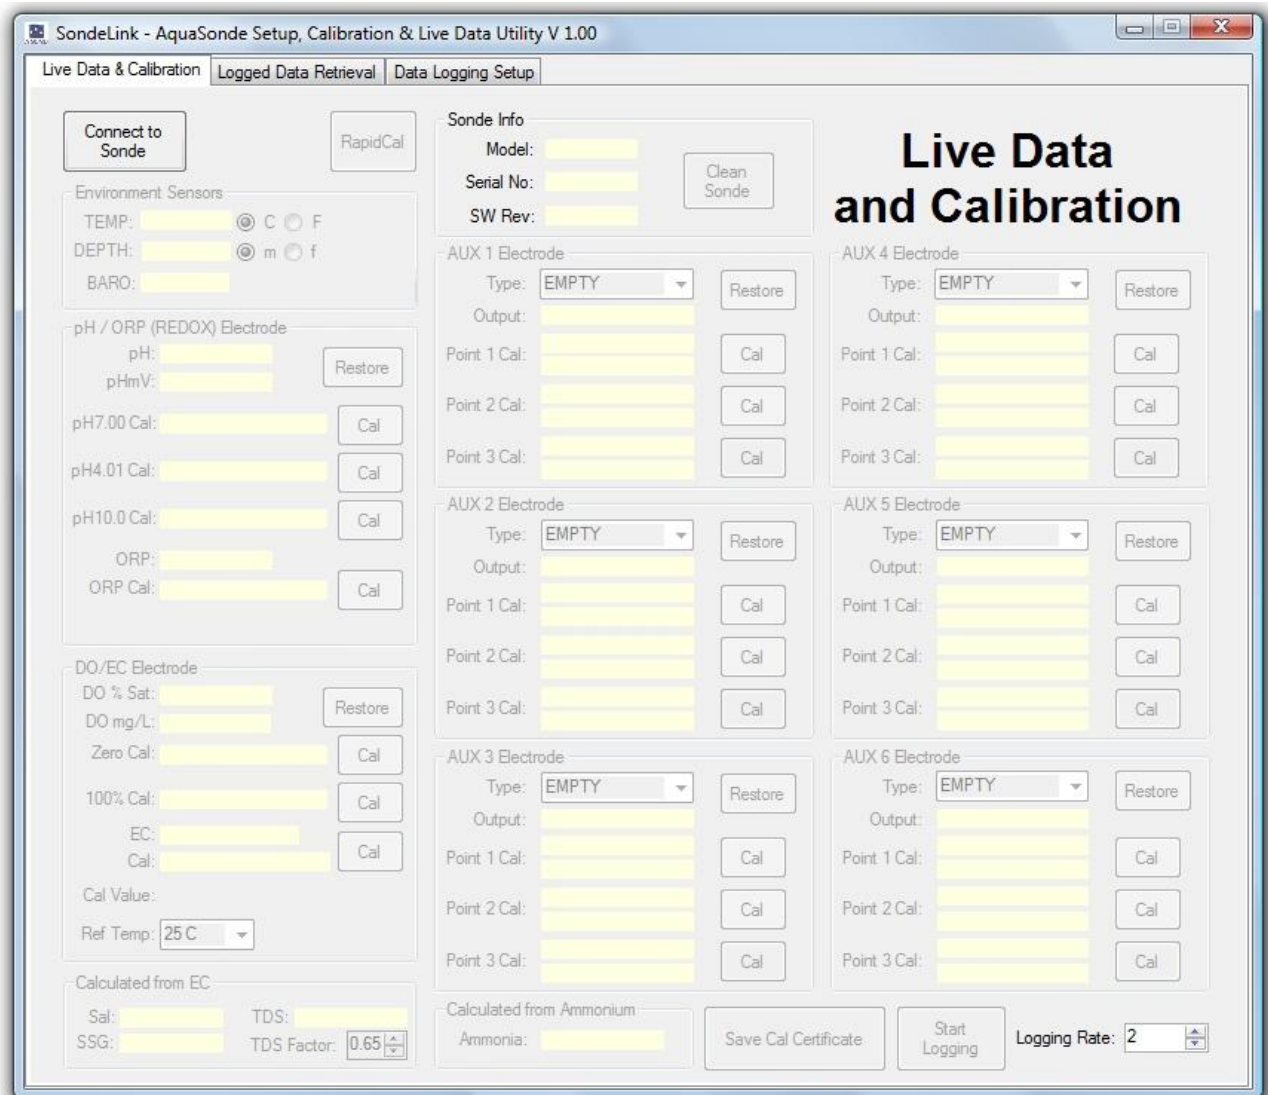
SondeLink - AquaSonde Setup, Calibration & Live Data Utility V 1.00

Live Data & Calibration | Logged Data Retrieval | Data Logging Setup

Connect to Sonde

RapidCal

Environment Sensors
TEMP: C F
DEPTH: m f
BARO:

pH / ORP (REDOX) Electrode
pH:
pHmV:
Restore
pH7.00 Cal: Cal
pH4.01 Cal: Cal
pH10.0 Cal: Cal
ORP:
ORP Cal: Cal

DO/EC Electrode
DO % Sat:
DO mg/L:
Restore
Zero Cal: Cal
100% Cal: Cal
EC:
Cal: Cal
Cal Value:
Ref Temp: 25 C

Calculated from EC
Sal:
SSG:
TDS:
TDS Factor: 0.65

Sonde Info
Model:
Serial No:
SW Rev:
Clean Sonde

Live Data and Calibration

AUX 1 Electrode
Type: EMPTY
Restore
Output:
Point 1 Cal: Cal
Point 2 Cal: Cal
Point 3 Cal: Cal

AUX 4 Electrode
Type: EMPTY
Restore
Output:
Point 1 Cal: Cal
Point 2 Cal: Cal
Point 3 Cal: Cal

AUX 2 Electrode
Type: EMPTY
Restore
Output:
Point 1 Cal: Cal
Point 2 Cal: Cal
Point 3 Cal: Cal

AUX 5 Electrode
Type: EMPTY
Restore
Output:
Point 1 Cal: Cal
Point 2 Cal: Cal
Point 3 Cal: Cal

AUX 3 Electrode
Type: EMPTY
Restore
Output:
Point 1 Cal: Cal
Point 2 Cal: Cal
Point 3 Cal: Cal

AUX 6 Electrode
Type: EMPTY
Restore
Output:
Point 1 Cal: Cal
Point 2 Cal: Cal
Point 3 Cal: Cal

Calculated from Ammonium
Ammonia:

Save Cal Certificate

Start Logging

Logging Rate: 2